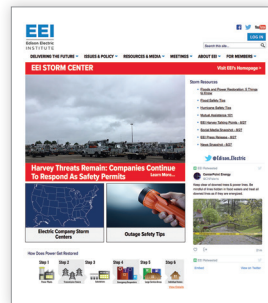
EEI
Edison Electric INSTITUTE

Search this site...
LOG IN

DELIVERING THE FUTURE » ISSUES & POLICY » RESOURCES & MEDIA » MEETINGS » ABOUT EEI » FOR MEMBERS »

EEI STORM CENTER
Visit EEI's Homepage »

Harvey Threats Remain: Companies Continue To Respond As Safety Permits
Learn More...

Storm Resources
Floods and Power Restoration: A Timely Guide
Flood Safety Tips
Hurricane Safety Tips
Mutual Assistance
EEI Harvey Talking Points
Social Media Graphics
EEI Photo Release
News Snapshot

@Edison_Electric

Electric Company Storm Centers

Outage Safety Tips

How Does Power Get Restored
Step 1 Step 2 Step 3 Step 4 Step 5 Step 6
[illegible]